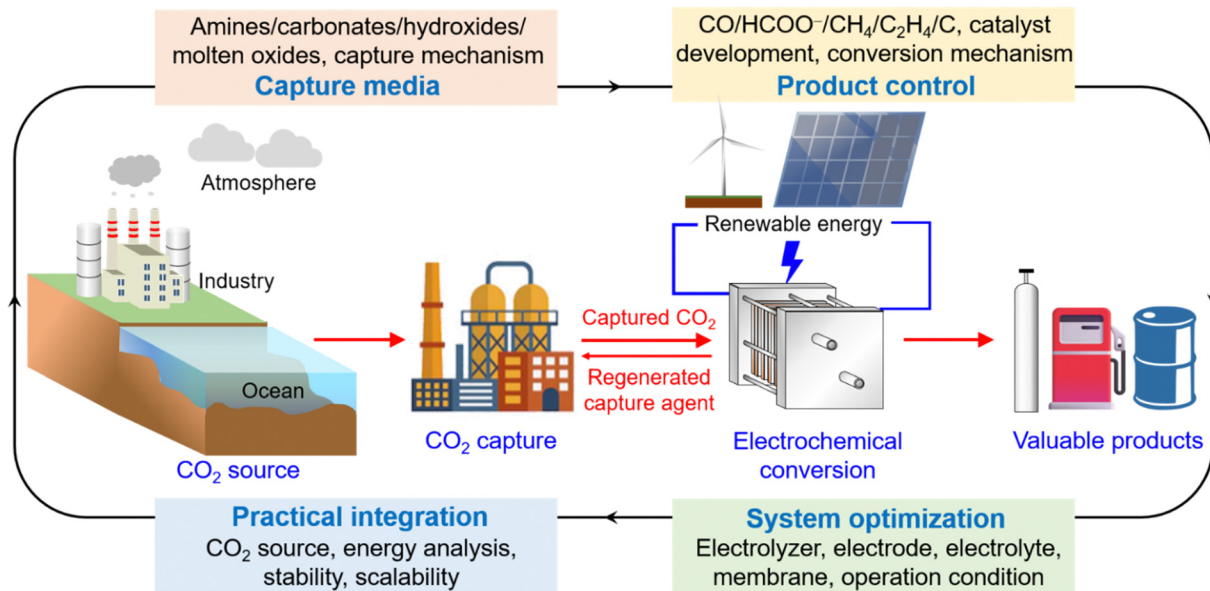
Amines/carbonates/hydroxides/ molten oxides, capture mechanism
Capture media

CO/HCOO⁻/$CH_4$/$C_2H_4$/C, catalyst development, conversion mechanism
Product control

Atmosphere

Industry

Ocean

$CO_2$ source

$CO_2$ capture

Captured $CO_2$

Regenerated capture agent

Renewable energy

Electrochemical conversion

Valuable products

Practical integration
$CO_2$ source, energy analysis, stability, scalability

System optimization
Electrolyzer, electrode, electrolyte, membrane, operation condition